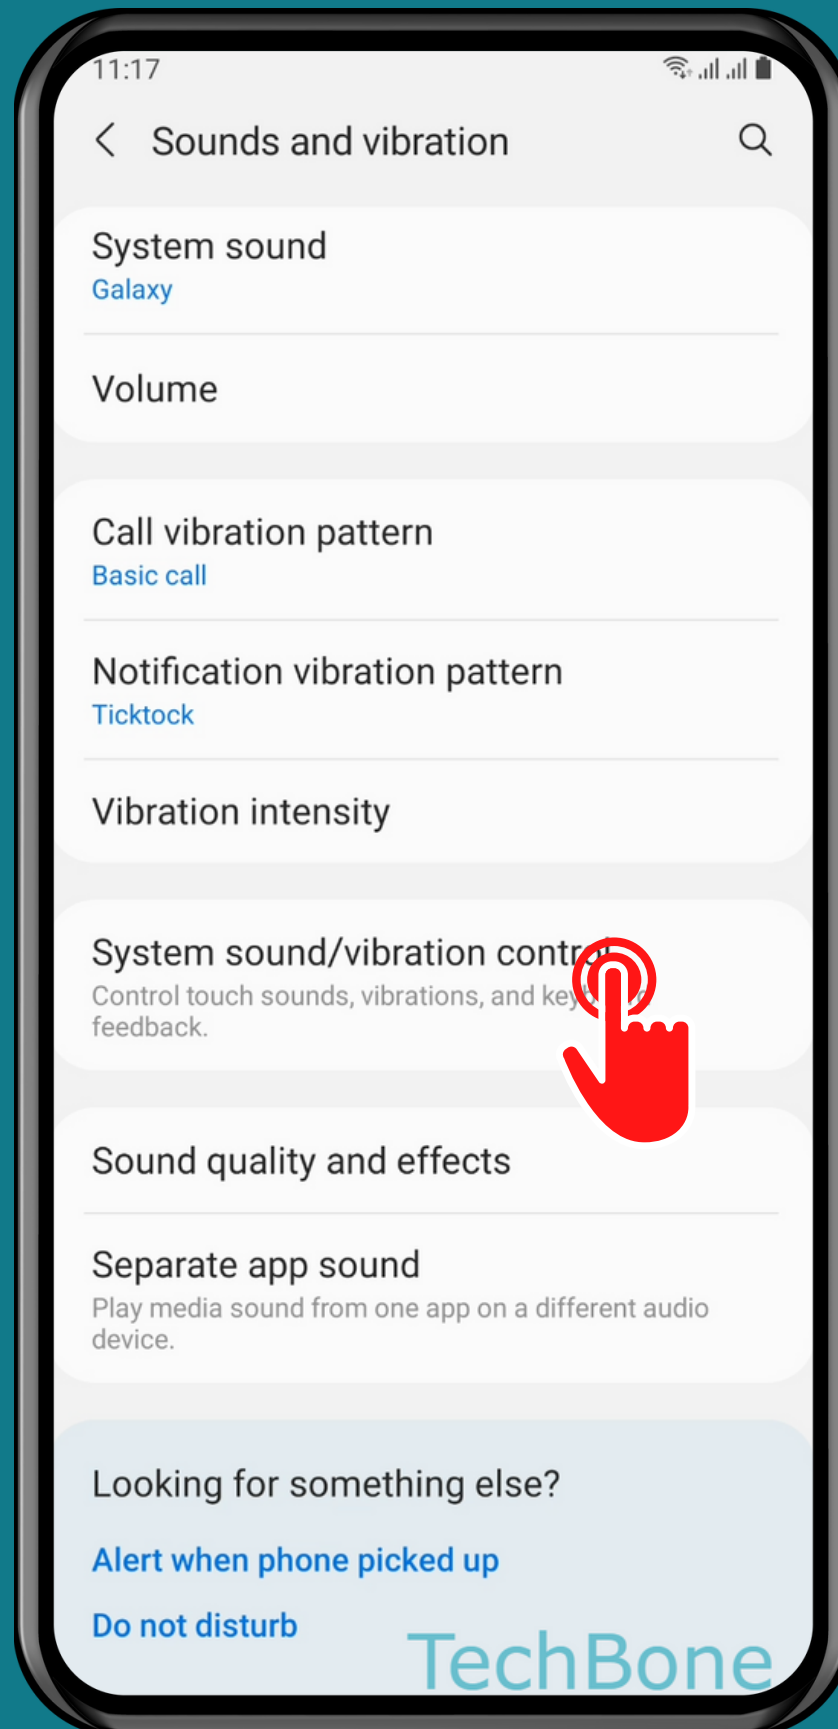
11:17

Sounds and vibration

System sound
Galaxy

Volume

Call vibration pattern
Basic call

Notification vibration pattern
Ticktock

Vibration intensity

System sound/vibration contr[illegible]
Control touch sounds, vibrations, and key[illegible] feedback.

Sound quality and effects

Separate app sound
Play media sound from one app on a different audio device.

Looking for something else?

Alert when phone picked up

Do not disturb

TechBone